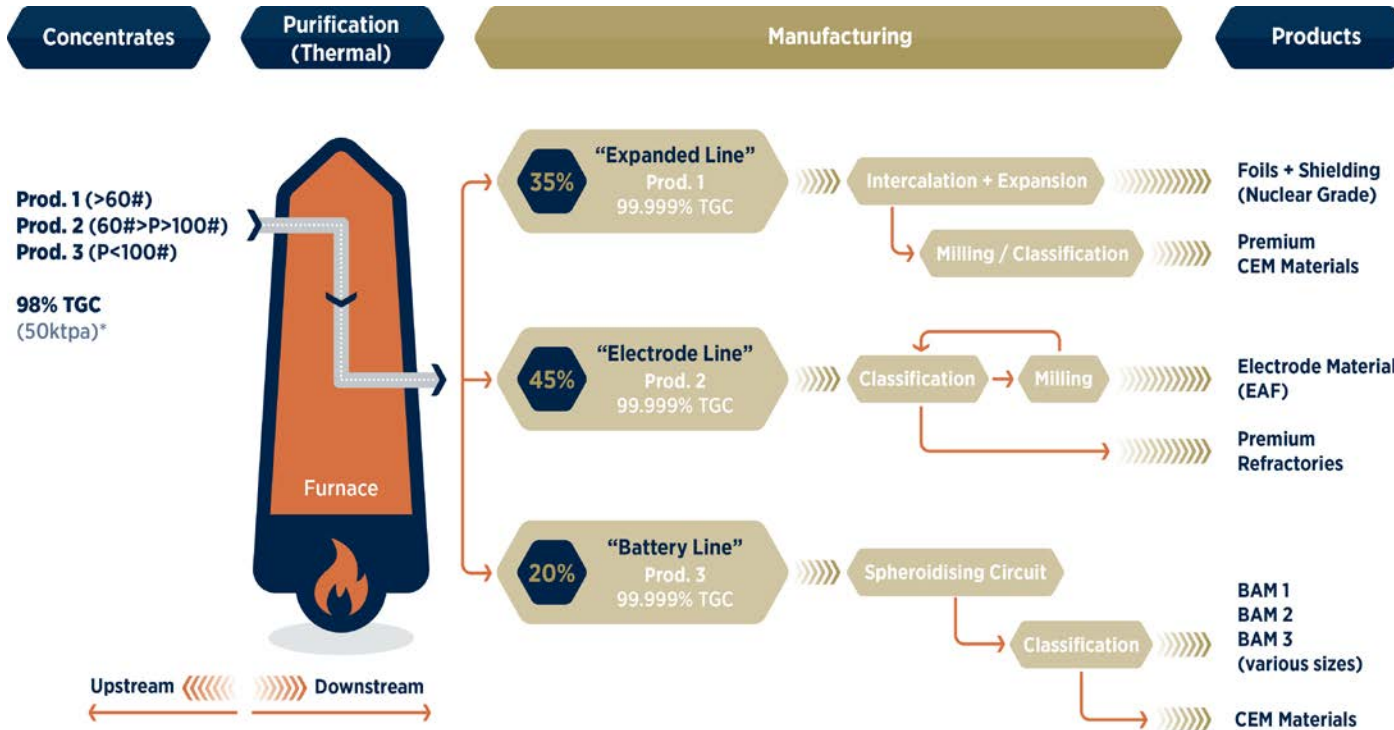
Concentrates

Purification (Thermal)

Manufacturing

Products

Prod. 1 (>60#)
Prod. 2 (60#>P>100#)
Prod. 3 (P<100#)

98% TGC
(50ktpa)*

Furnace

35%
"Expanded Line"
Prod. 1
99.999% TGC

Intercalation + Expansion

Foils + Shielding (Nuclear Grade)

Milling / Classification

Premium CEM Materials

45%
"Electrode Line"
Prod. 2
99.999% TGC

Classification

Milling

Electrode Material (EAF)

Premium Refractories

20%
"Battery Line"
Prod. 3
99.999% TGC

Spheroidising Circuit

Classification

BAM 1
BAM 2
BAM 3
(various sizes)

CEM Materials

Upstream

Downstream